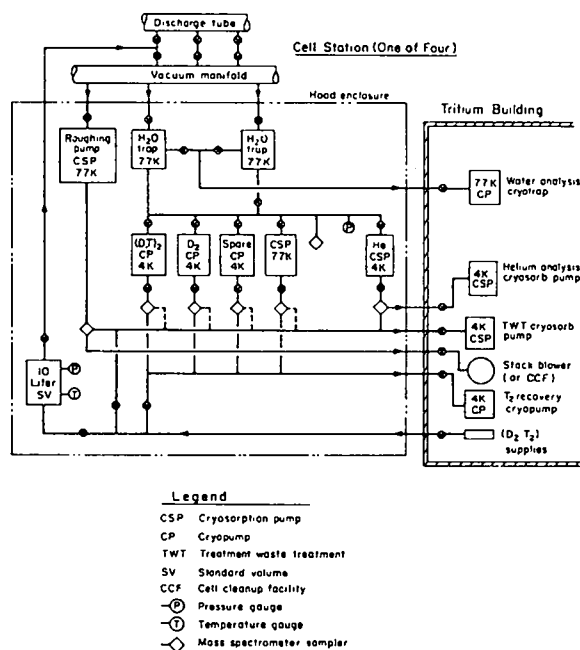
Discharge tube

Cell Station (One of Four)

Vacuum manifold

Hood enclosure

Tritium Building

Roughing pump CSP 77K

$H_2O$ trap 77K

$H_2O$ trap 77K

77K CP

Water analysis cryotrap

$(DT)_2$ CP 4K

$D_2$ CP 4K

Spare CP 4K

CSP 77K

He CSP 4K

P

4K CSP

Helium analysis cryosorb pump

4K CSP

TWT cryosorb pump

Stack blower (or CCF)

10 Liter SV

P

T

4K CP

$T_2$ recovery cryopump

$(D_2\ T_2)$ supplies

Legend

CSP Cryosorption pump

CP Cryopump

TWT Treatment waste treatment

SV Standard volume

CCF Cell cleanup facility

P Pressure gauge

T Temperature gauge

Mass spectrometer sampler